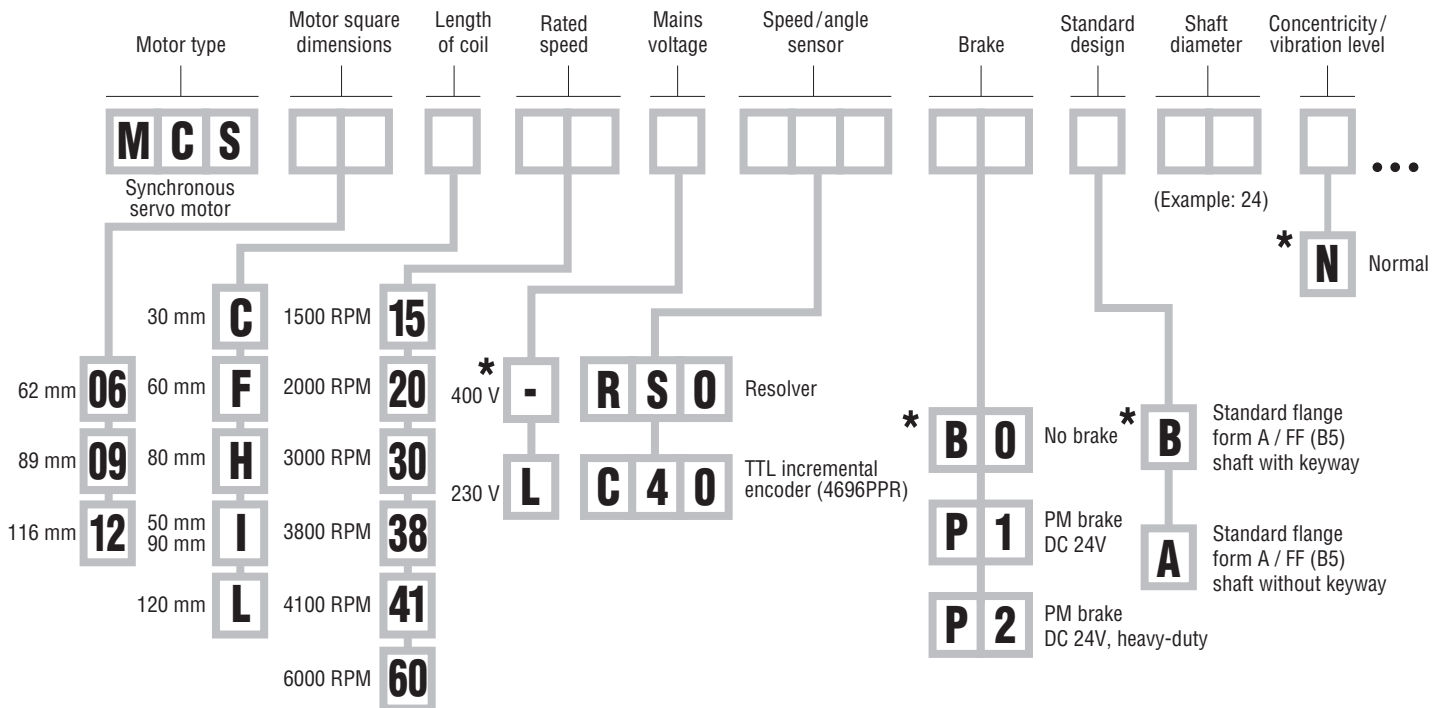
Motor type
Motor square dimensions
Length of coil
Rated speed
Mains voltage
Speed/angle sensor
Brake
Standard design
Shaft diameter
Concentricity/vibration level

M C S
Synchronous servo motor

(Example: 24)

...

* N Normal

62 mm 06
89 mm 09
116 mm 12

30 mm C
60 mm F
80 mm H
50 mm 90 mm I
120 mm L

1500 RPM 15
2000 RPM 20
3000 RPM 30
3800 RPM 38
4100 RPM 41
6000 RPM 60

* 400 V -
230 V L

R S O Resolver
C 4 0 TTL incremental encoder (4696PPR)

* B 0 No brake
P 1 PM brake DC 24V
P 2 PM brake DC 24V, heavy-duty

* B Standard flange form A / FF (B5) shaft with keyway
A Standard flange form A / FF (B5) shaft without keyway